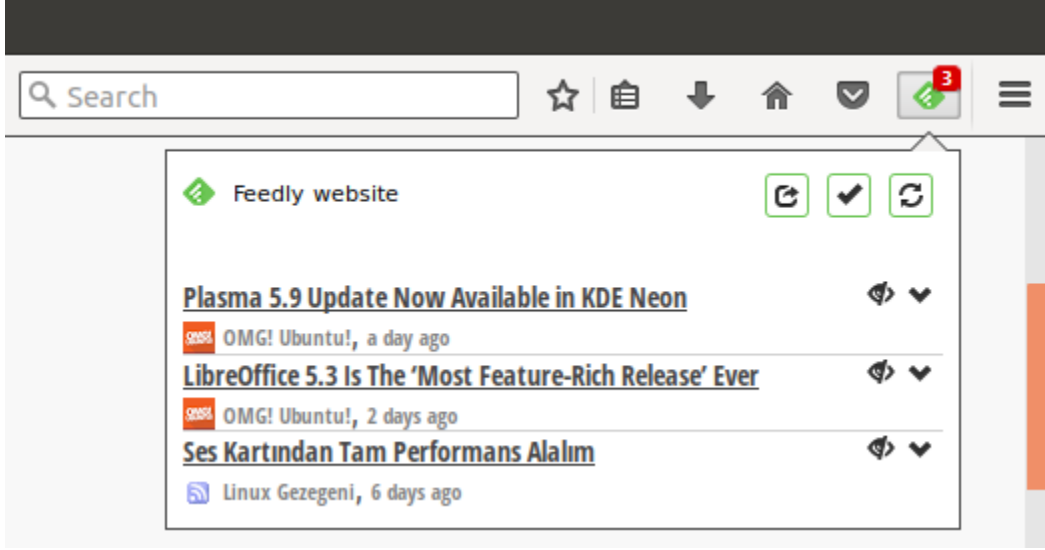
Search

3

Feedly website

Plasma 5.9 Update Now Available in KDE Neon

OMG! Ubuntu!, a day ago

LibreOffice 5.3 Is The ‘Most Feature-Rich Release’ Ever

OMG! Ubuntu!, 2 days ago

Ses Kartından Tam Performans Alalım

Linux Gezegeni, 6 days ago